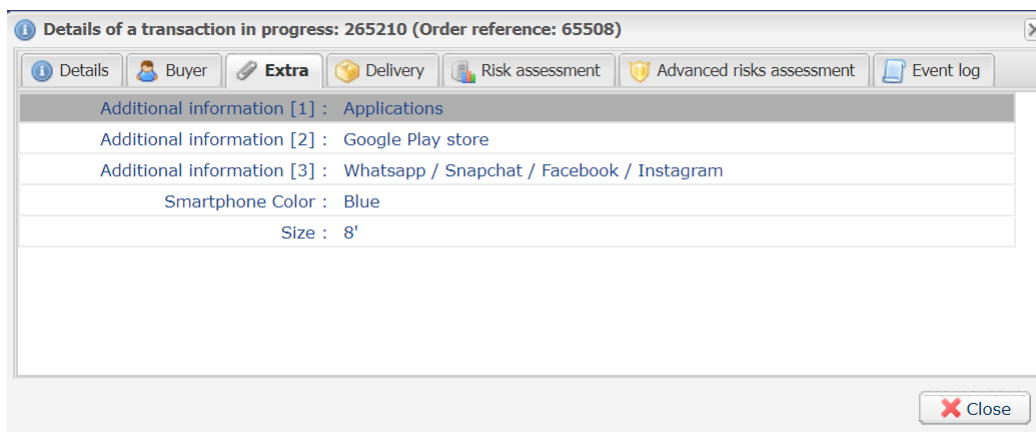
Details of a transaction in progress: 265210 (Order reference: 65508)

Details | Buyer | Extra | Delivery | Risk assessment | Advanced risks assessment | Event log

| | |
|---|---|
| Additional information [1] : | Applications |
| Additional information [2] : | Google Play store |
| Additional information [3] : | Whatsapp / Snapchat / Facebook / Instagram |
| Smartphone Color : | Blue |
| Size : | 8' |

Close